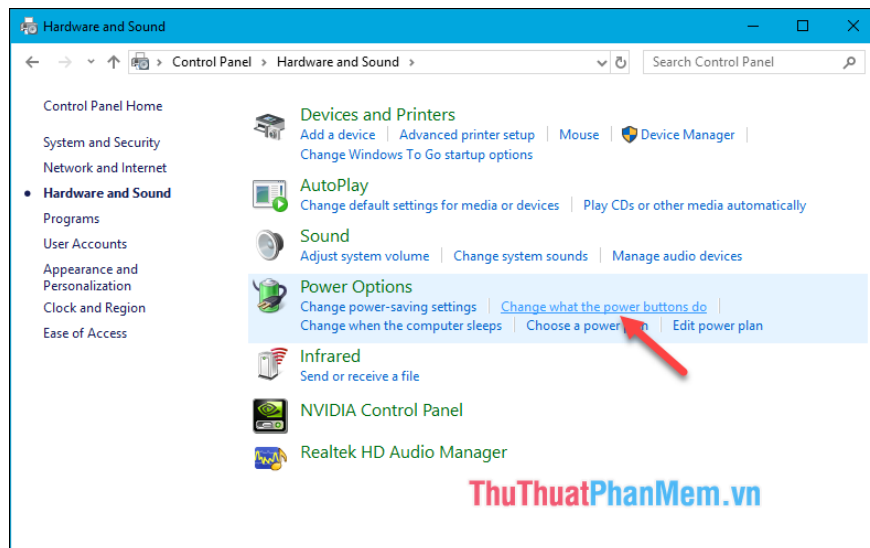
Hardware and Sound

Control Panel > Hardware and Sound >

Search Control Panel

Control Panel Home

System and Security

Network and Internet

Hardware and Sound

Programs

User Accounts

Appearance and Personalization

Clock and Region

Ease of Access

Devices and Printers
Add a device | Advanced printer setup | Mouse | Device Manager |
Change Windows To Go startup options

AutoPlay
Change default settings for media or devices | Play CDs or other media automatically

Sound
Adjust system volume | Change system sounds | Manage audio devices

Power Options
Change power-saving settings | Change what the power buttons do |
Change when the computer sleeps | Choose a power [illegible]n | Edit power plan

Infrared
Send or receive a file

NVIDIA Control Panel

Realtek HD Audio Manager

ThuThuatPhanMem.vn